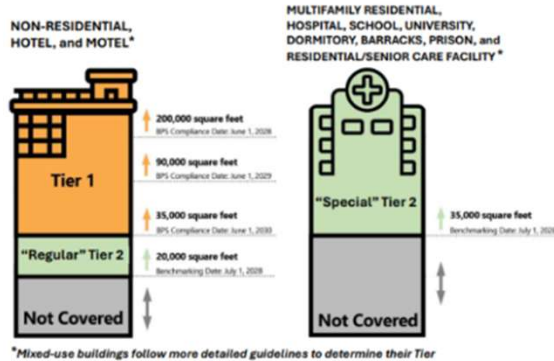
NON-RESIDENTIAL, HOTEL, and MOTEL*

200,000 square feet
BPS Compliance Date: June 1, 2028

90,000 square feet
BPS Compliance Date: June 1, 2029

Tier 1

35,000 square feet
BPS Compliance Date: June 1, 2030

"Regular" Tier 2

20,000 square feet
Benchmarking Date: July 1, 2028

Not Covered

MULTIFAMILY RESIDENTIAL, HOSPITAL, SCHOOL, UNIVERSITY, DORMITORY, BARRACKS, PRISON, and RESIDENTIAL/SENIOR CARE FACILITY*

"Special" Tier 2

35,000 square feet
Benchmarking Date: July 1, 2028

Not Covered

*Mixed-use buildings follow more detailed guidelines to determine their Tier